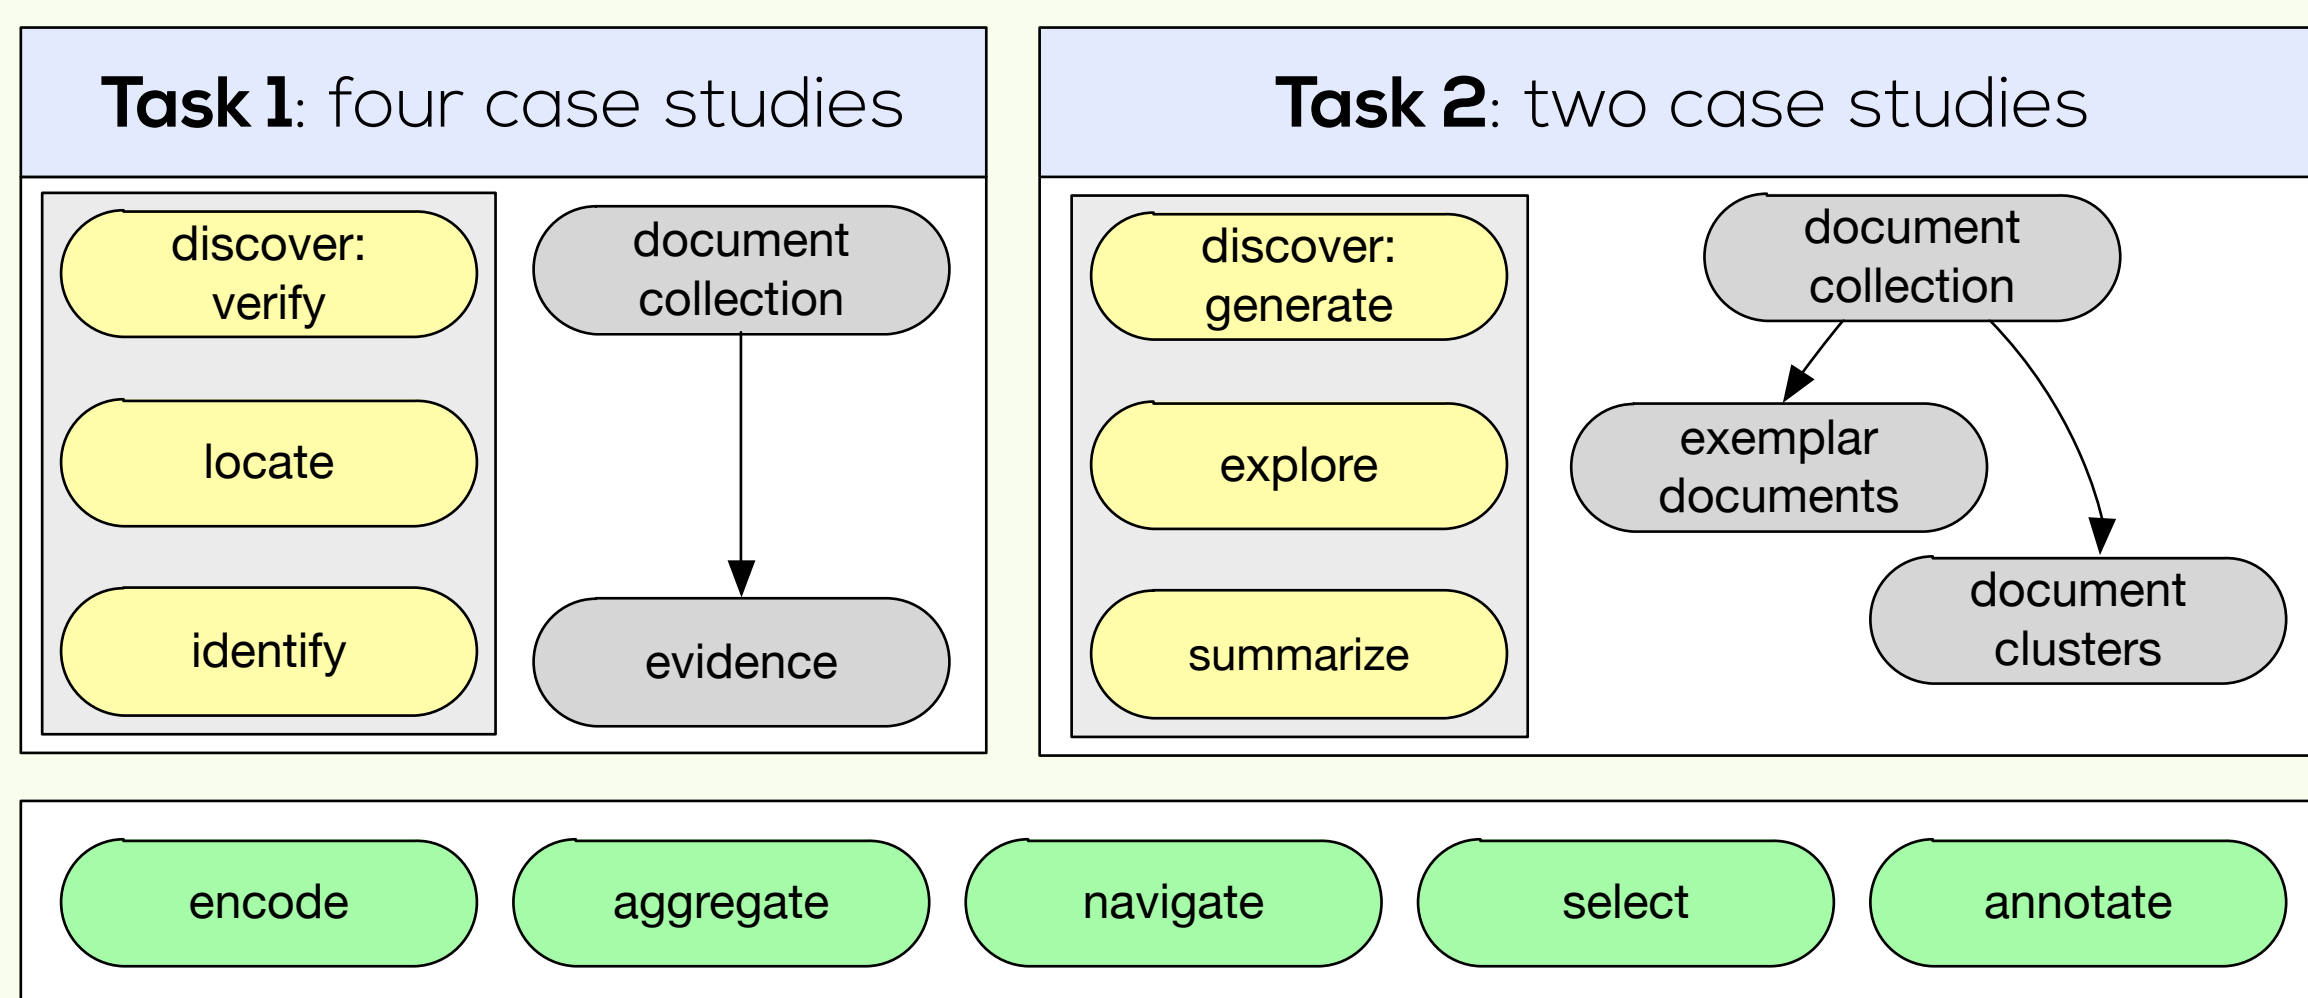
**Task 1**: four case studies

discover: verify

locate

identify

document collection

evidence

**Task 2**: two case studies

discover: generate

explore

summarize

document collection

exemplar documents

document clusters

encode

aggregate

navigate

select

annotate